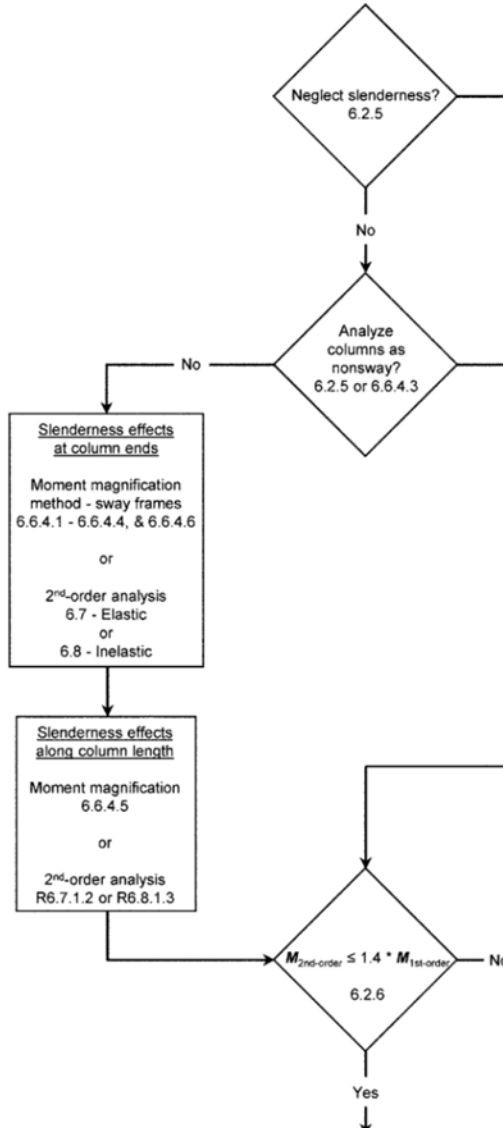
Neglect slenderness?
6.2.5

No

Analyze columns as nonsway?
6.2.5 or 6.6.4.3

No

Slenderness effects at column ends

Moment magnification method - sway frames
6.6.4.1 - 6.6.4.4, & 6.6.4.6

or

2$^{nd}$-order analysis
6.7 - Elastic
or
6.8 - Inelastic

Slenderness effects along column length

Moment magnification
6.6.4.5

or

2$^{nd}$-order analysis
R6.7.1.2 or R6.8.1.3

$M_{2nd\text{-}order} \leq 1.4 * M_{1st\text{-}order}$
6.2.6

No

Yes